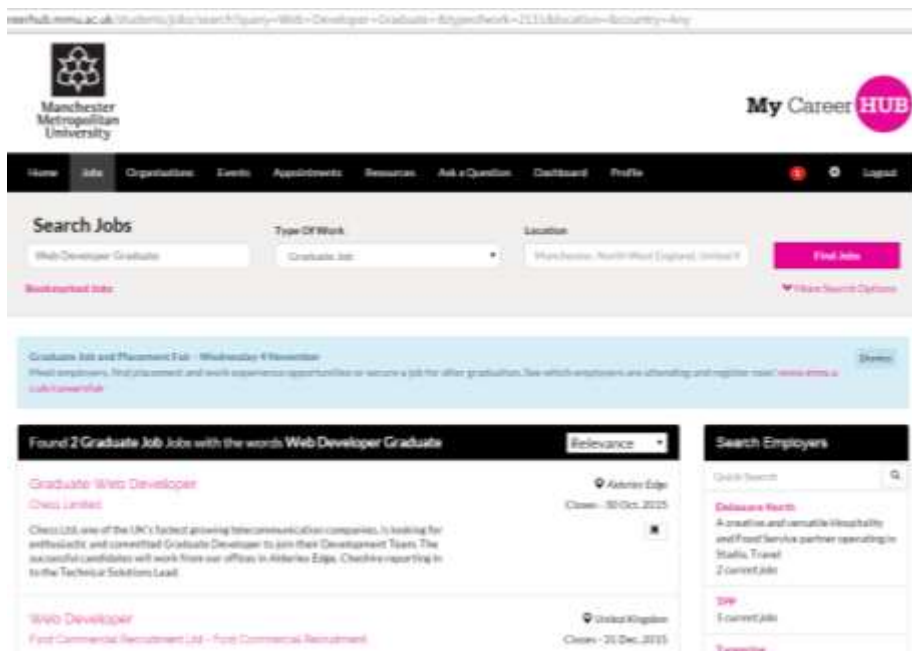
careerhub.mmu.ac.uk/Students/Jobs/Search?query=Web+Developer+Graduate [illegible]

Manchester Metropolitan University

My Career HUB

Home Jobs Organisations Events Appointments Resources Ask a Question Dashboard Profile Logout

Search Jobs

Web Developer Graduate

Type Of Work

Graduate Job

Location

Manchester, North West England, United K

Find Jobs

Bookmarked Jobs

More Search Options

Graduate Job and Placement Fair - Wednesday 4 November

Meet employers, find placement and work experience opportunities or secure a job for after graduation. See which employers are attending and register now! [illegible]

Dismiss

Found 2 Graduate Job Jobs with the words Web Developer Graduate

Relevance

Graduate Web Developer

Chess Limited

Alderley Edge

Closes - 30 Oct, 2015

Chess Ltd, one of the UK's fastest growing telecommunication companies, is looking for enthusiastic and committed Graduate Developer to join their Development Team. The successful candidates will work from our offices in Alderley Edge, Cheshire reporting in to the Technical Solutions Lead.

Web Developer

Ford Commercial Recruitment Ltd - Ford Commercial Recruitment

United Kingdom

Closes - 31 Dec, 2015

Search Employers

Quick Search

Delaware North

A creative and versatile Hospitality and Food Service partner operating in Stadia, Travel

2 current jobs

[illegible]

3 current jobs

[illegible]